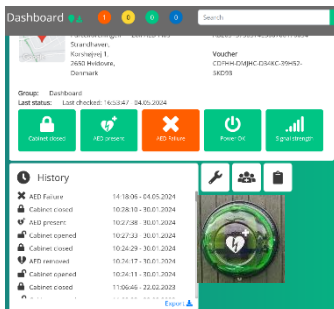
Dashboard 1 0 0 0 Search

Strandhaven,
Korshøjvej 1,
2650 Hvidovre,
Danmark

Voucher
CDFHH-DMJHC-DX4KC-39H52-SKD98

Group: Dashboard
Last status: Last checked: 16:53:47 04.05.2024

Cabinet closed
AED present
AED Failure
Power OK
Signal strength

History

| | |
|---|---|
| AED Failure | 14:18:06 - 04.05.2024 |
| Cabinet closed | 10:38:10 - 30.01.2024 |
| AED present | 10:37:58 - 30.01.2024 |
| Cabinet opened | 10:27:33 - 30.01.2024 |
| Cabinet closed | 10:24:29 - 30.01.2024 |
| AED removed | 10:24:17 - 30.01.2024 |
| Cabinet opened | 10:24:11 - 30.01.2024 |
| Cabinet closed | 11:06:46 - 22.02.2023 |

Export